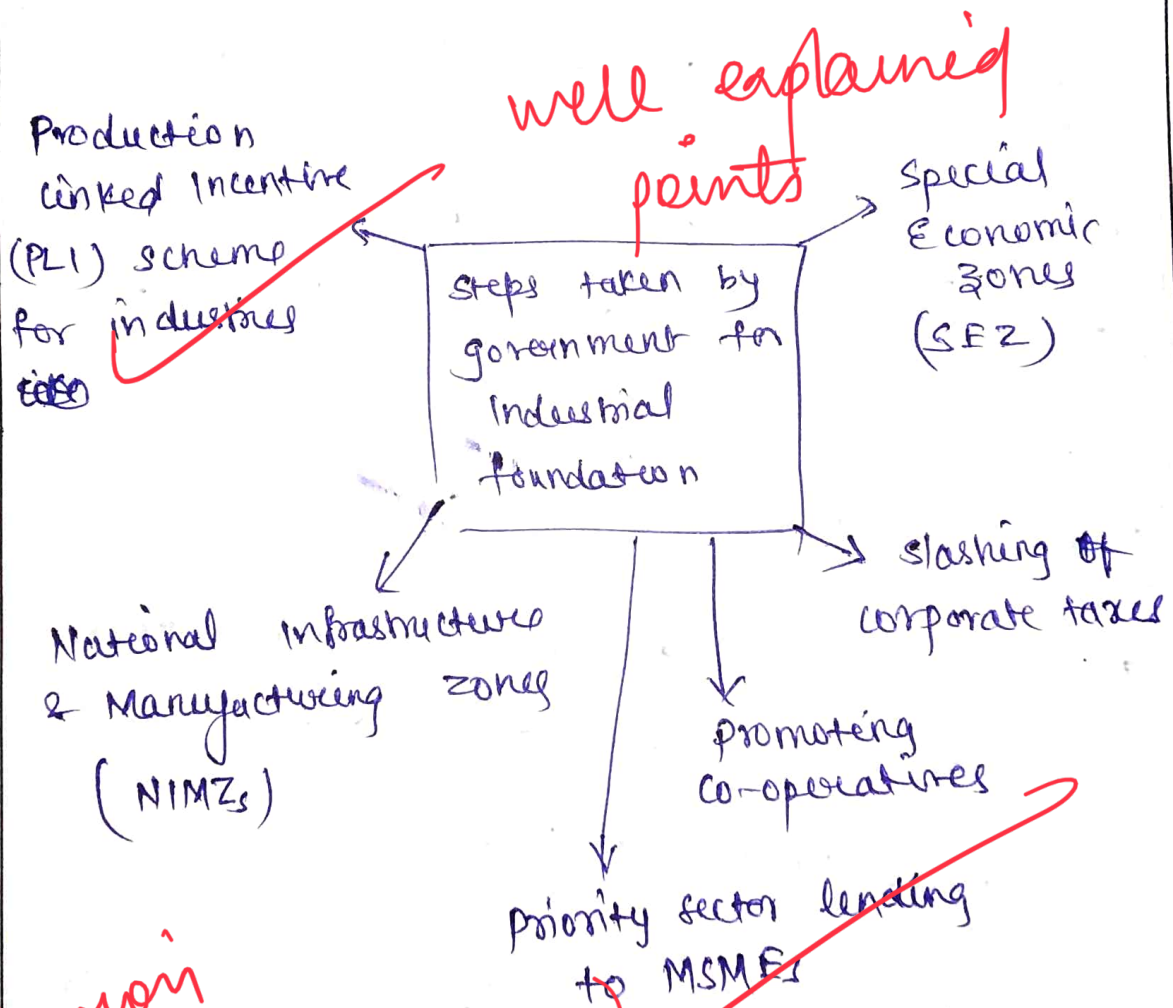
well explained points

Production linked Incentive (PLI) scheme for industries

Special Economic Zones (SEZ)

steps taken by government for Industrial foundation

National Infrastructure & Manufacturing zones (NIMZs)

slashing of corporate taxes

promoting co-operatives

priority sector lending to MSMEs

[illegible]